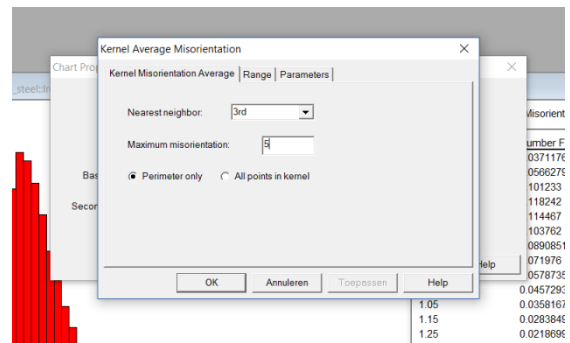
Kernel Average Misorientation
Kernel Misorientation Average | Range | Parameters
Nearest neighbor: 3rd
Maximum misorientation: 5
Perimeter only
All points in kernel
OK
Annuleren
Toepassen
Help

Chart Prop
_steel:
Bas
Secor
Help
Misorient
umber F
0371176
0566279
101233
118242
114467
103762
0890851
071976
0578735
0.0457293
1.05 0.0358167
1.15 0.0283849
1.25 0.0218699